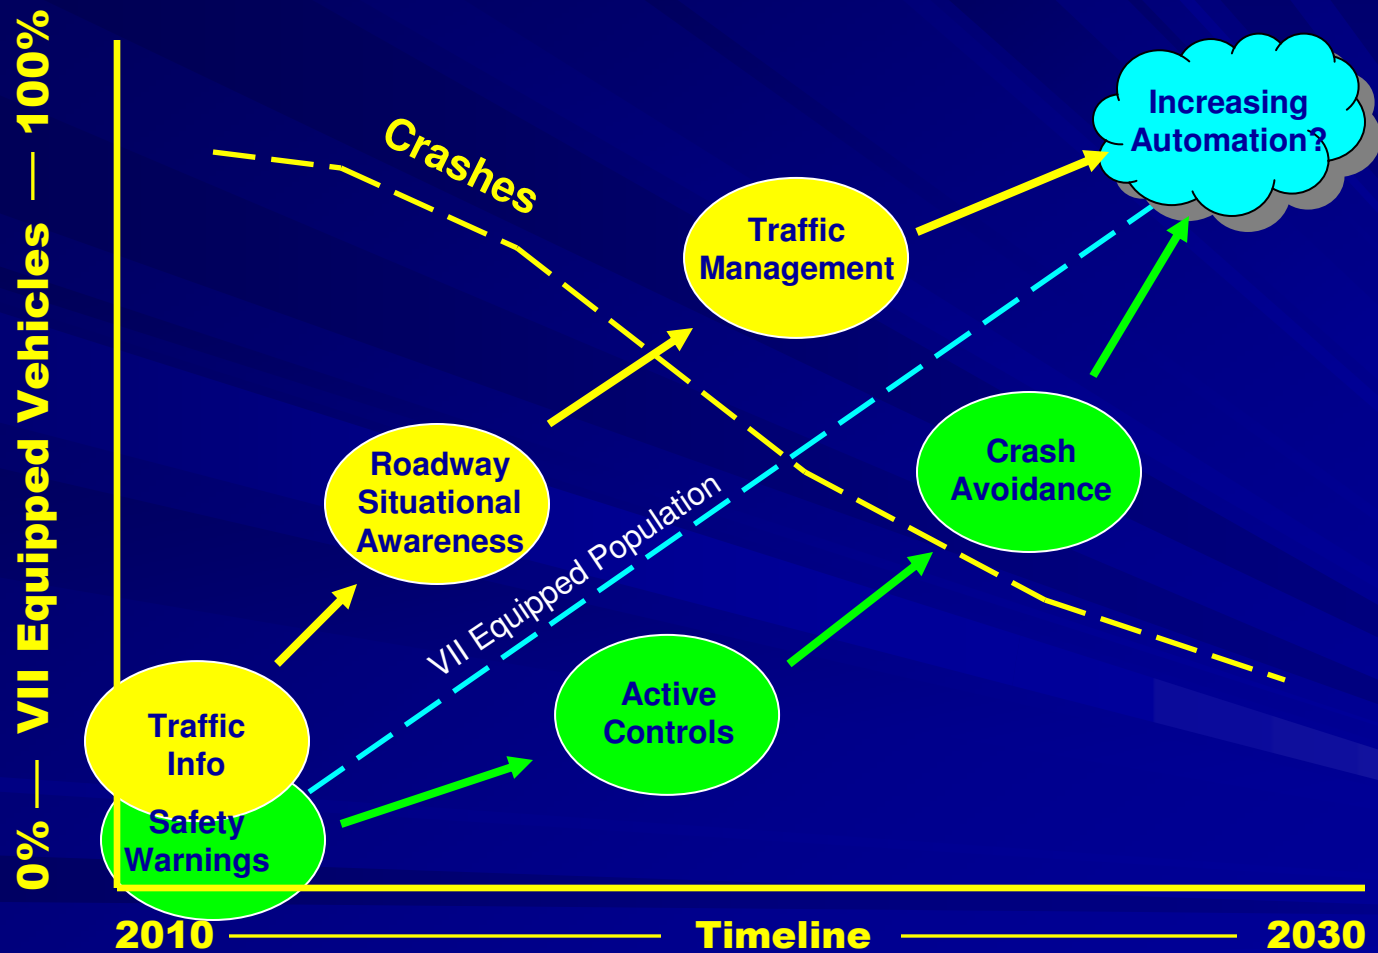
0% — VII Equipped Vehicles — 100%

Crashes

Increasing Automation?

Traffic Management

Roadway Situational Awareness

VII Equipped Population

Crash Avoidance

Active Controls

Traffic Info

Safety Warnings

2010 Timeline 2030